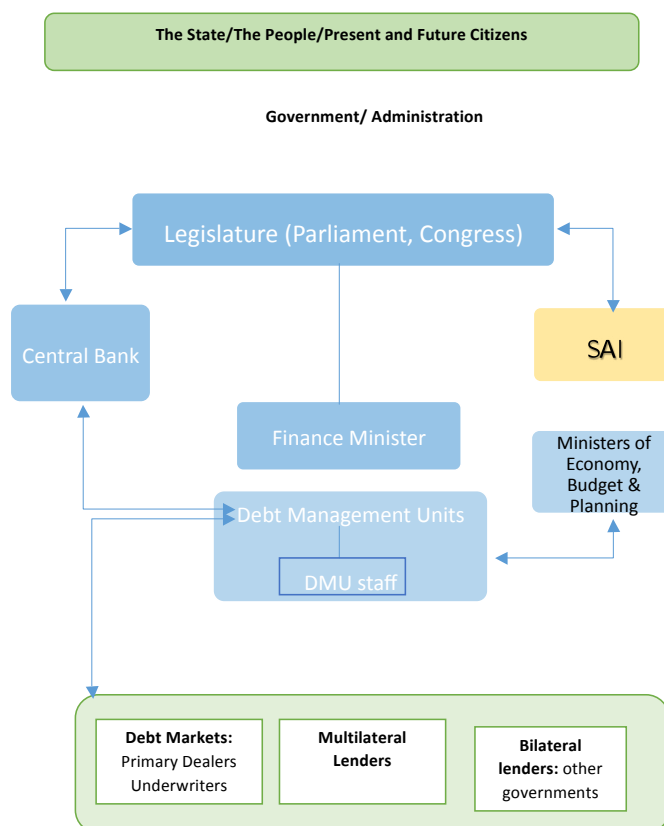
The State/The People/Present and Future Citizens

Government/ Administration

Legislature (Parliament, Congress)

Central Bank

SAI

Finance Minister

Ministers of Economy, Budget & Planning

Debt Management Units

DMU staff

Debt Markets: Primary Dealers Underwriters

Multilateral Lenders

Bilateral lenders: other governments